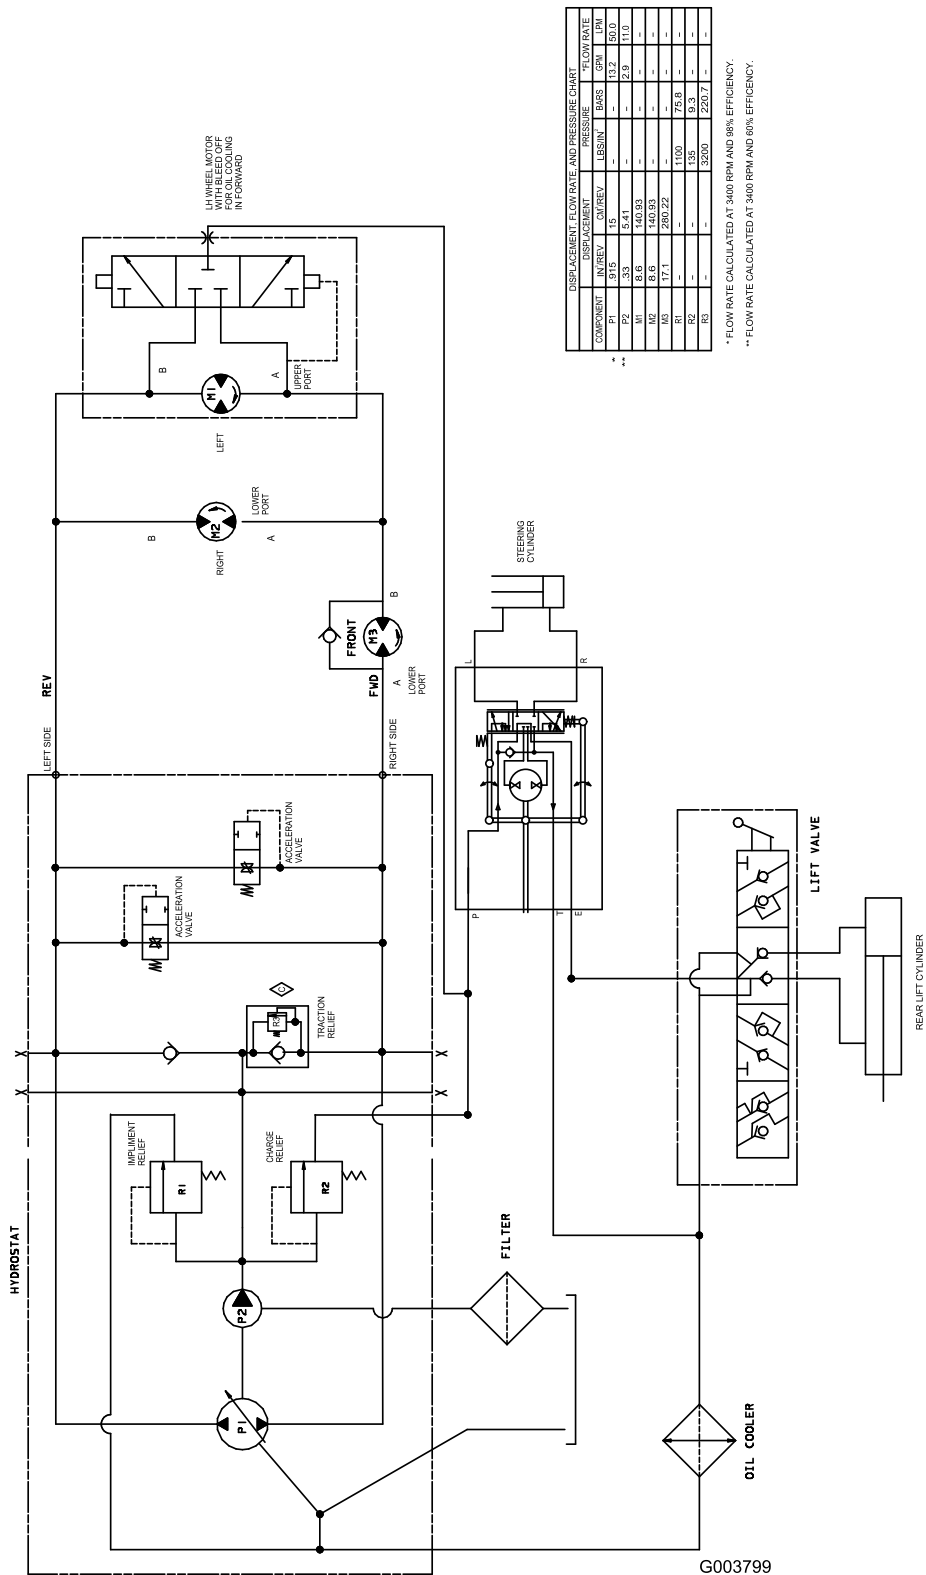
DISPLACEMENT, FLOW RATE, AND PRESSURE CHART

| COMPONENT | DISPLACEMENT IN³/REV | DISPLACEMENT CM³/REV | PRESSURE LBS/IN² | PRESSURE BARS | *FLOW RATE GPM | *FLOW RATE LPM |
|---|---|---|---|---|---|---|
| * P1 | .915 | 15 | - | - | 13.2 | 50.0 |
| ** P2 | .33 | 5.41 | - | - | 2.9 | 11.0 |
| M1 | 8.6 | 140.93 | - | - | - | - |
| M2 | 8.6 | 140.93 | - | - | - | - |
| M3 | 17.1 | 280.22 | - | - | - | - |
| R1 | - | - | 1100 | 75.8 | - | - |
| R2 | - | - | 135 | 9.3 | - | - |
| R3 | - | - | 3200 | 220.7 | - | - |

* FLOW RATE CALCULATED AT 3400 RPM AND 98% EFFICIENCY.
** FLOW RATE CALCULATED AT 3400 RPM AND 60% EFFICIENCY.

LH WHEEL MOTOR WITH BLEED OFF FOR OIL COOLING IN FORWARD

B
M1
A
UPPER PORT
LEFT

B
M2
A
LOWER PORT
RIGHT

FRONT
M3
B
FWD
A
LOWER PORT

REV
LEFT SIDE
RIGHT SIDE

STEERING CYLINDER
L
R
P
T
E

ACCELERATION VALVE
ACCELERATION VALVE

R3
TRACTION RELIEF

IMPLIMENT RELIEF
R1
CHARGE RELIEF
R2

P2
P1

HYDROSTAT
FILTER
OIL COOLER
LIFT VALVE
REAR LIFT CYLINDER

G003799